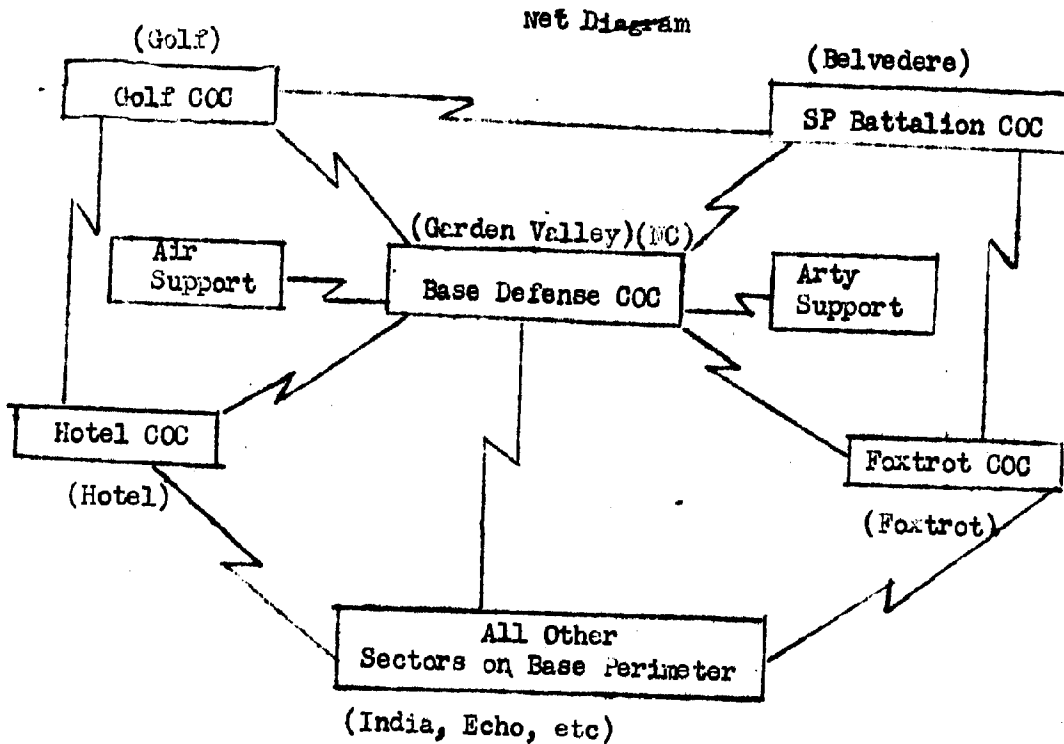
Net Diagram

(Golf)
Golf COC

(Belvedere)
SP Battalion COC

(Garden Valley)(NC)
Base Defense COC

Air Support

Arty Support

Hotel COC
(Hotel)

Foxtrot COC
(Foxtrot)

All Other Sectors on Base Perimeter
(India, Echo, etc)